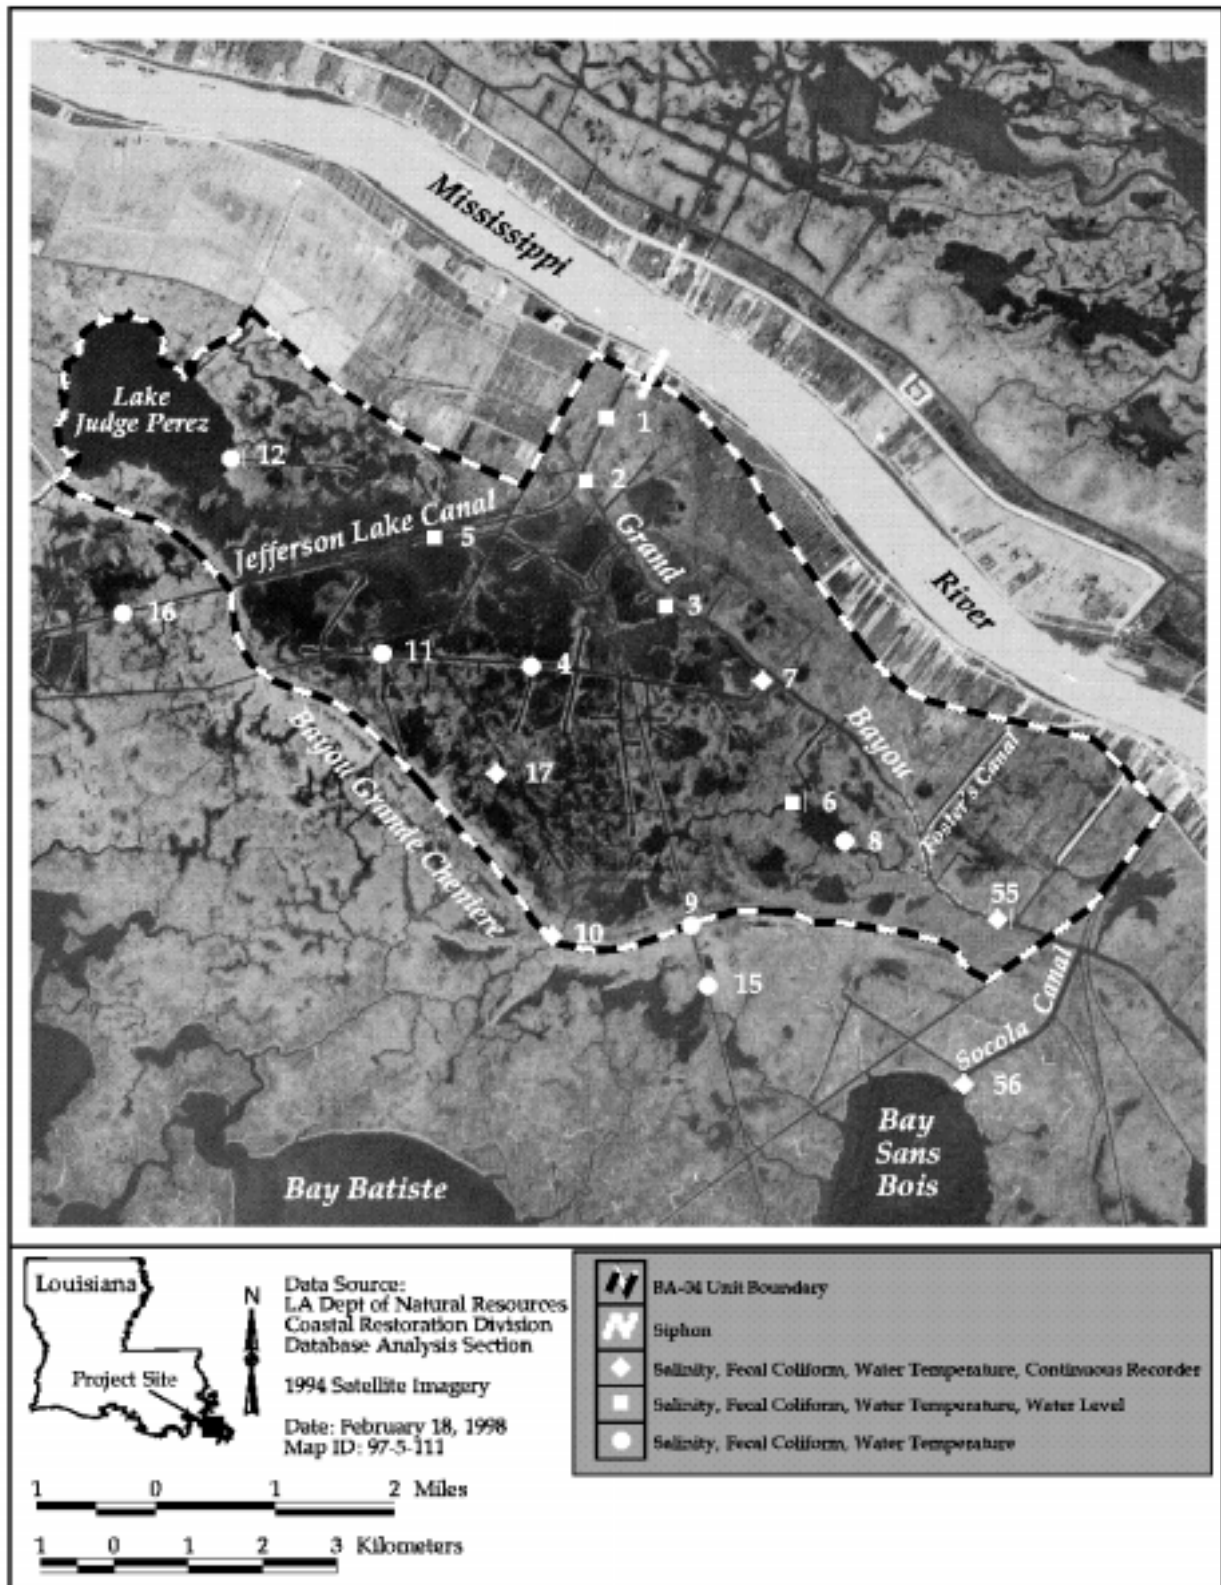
Mississippi

River

Lake Judge Perez

12

1

2

Jefferson Lake Canal

5

Grand

3

16

11

4

7

Bayou

Bayou Grande Chenière

17

6

8

Foster's Canal

55

9

10

15

Socola Canal

56

Bay Sans Bois

Bay Batiste

Louisiana

Project Site

N

Data Source:
LA Dept of Natural Resources
Coastal Restoration Division
Database Analysis Section

1994 Satellite Imagery

Date: February 18, 1998
Map ID: 97-5-111

1 0 1 2 Miles

1 0 1 2 3 Kilometers

BA-04 Unit Boundary

Siphon

Salinity, Fecal Coliform, Water Temperature, Continuous Recorder

Salinity, Fecal Coliform, Water Temperature, Water Level

Salinity, Fecal Coliform, Water Temperature